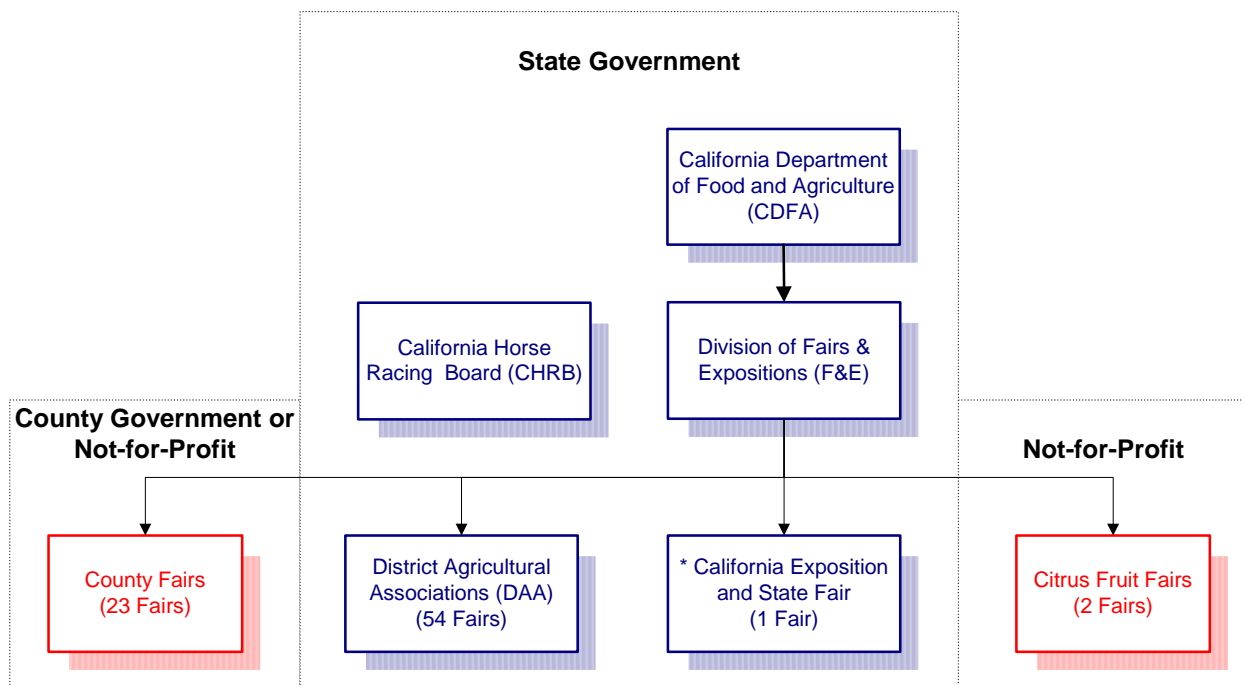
State Government

California Department of Food and Agriculture (CDFA)

California Horse Racing Board (CHRB)

Division of Fairs & Expositions (F&E)

County Government or Not-for-Profit

Not-for-Profit

County Fairs (23 Fairs)

District Agricultural Associations (DAA) (54 Fairs)

* California Exposition and State Fair (1 Fair)

Citrus Fruit Fairs (2 Fairs)